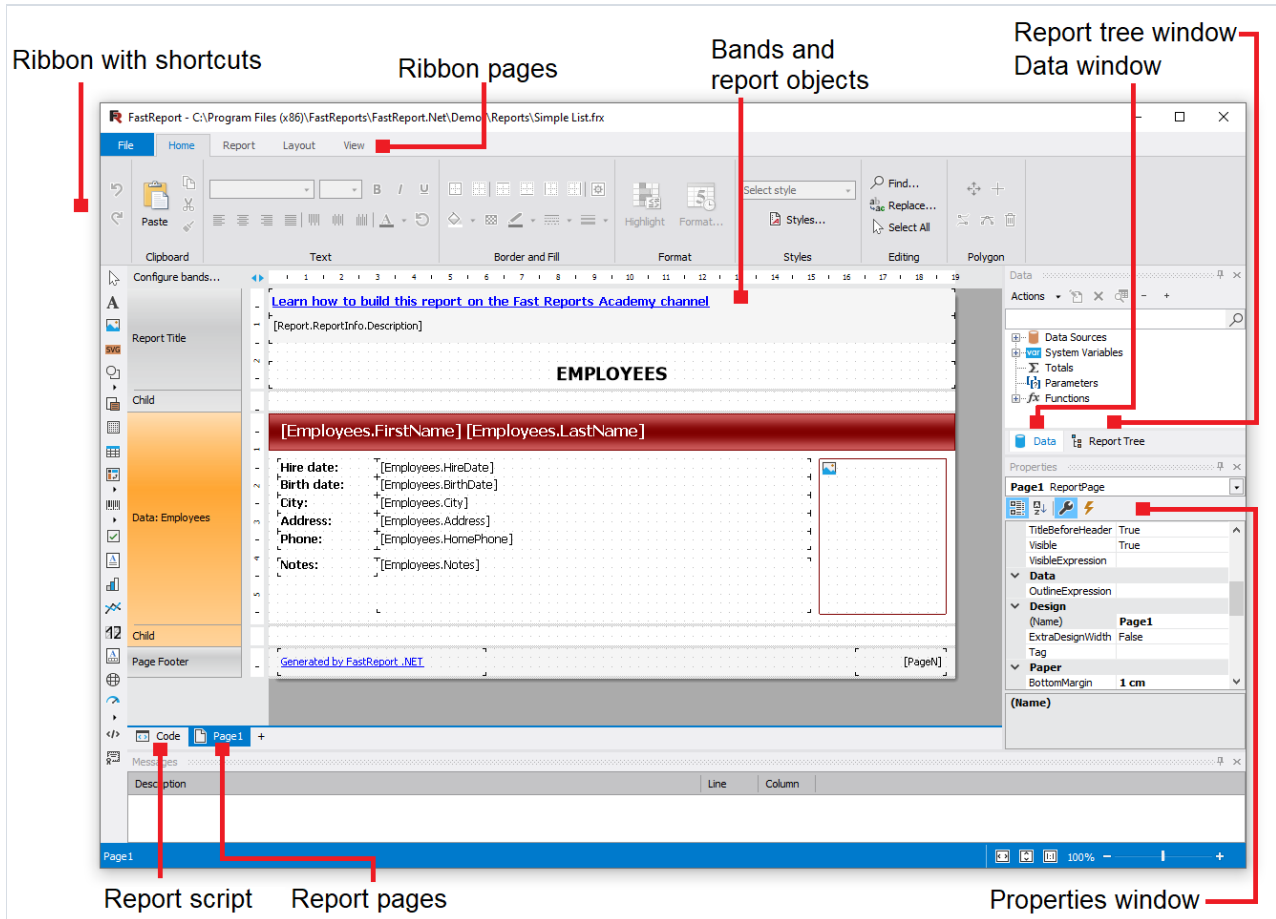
Ribbon with shortcuts

Ribbon pages

Bands and report objects

Report tree window
Data window

FastReport - C:\Program Files (x86)\FastReports\FastReport.Net\Demos\Reports\Simple List.frx

File Home Report Layout View

Paste

Clipboard

Text

Border and Fill

Highlight Format...

Format

Select style

Styles...

Styles

Find...
Replace...
Select All

Editing

Polygon

Configure bands...

Report Title

Child

Data: Employees

Child

Page Footer

Learn how to build this report on the Fast Reports Academy channel

[Report.ReportInfo.Description]

EMPLOYEES

[Employees.FirstName] [Employees.LastName]

Hire date: [Employees.HireDate]
Birth date: [Employees.BirthDate]
City: [Employees.City]
Address: [Employees.Address]
Phone: [Employees.HomePhone]
Notes: [Employees.Notes]

Generated by FastReport .NET

[PageN]

Data

Actions

Data Sources
System Variables
Totals
Parameters
Functions

Data Report Tree

Properties

Page1 ReportPage

| TitleBeforeHeader | True |
|---|---|
| Visible | True |
| VisibleExpression | |
| Data | |
| OutlineExpression | |
| Design | |
| (Name) | Page1 |
| ExtraDesignWidth | False |
| Tag | |
| Paper | |
| BottomMargin | 1 cm |

(Name)

Code Page1 +

Messages

| Description | Line | Column |
|---|---|---|

Page1

100%

Report script

Report pages

Properties window